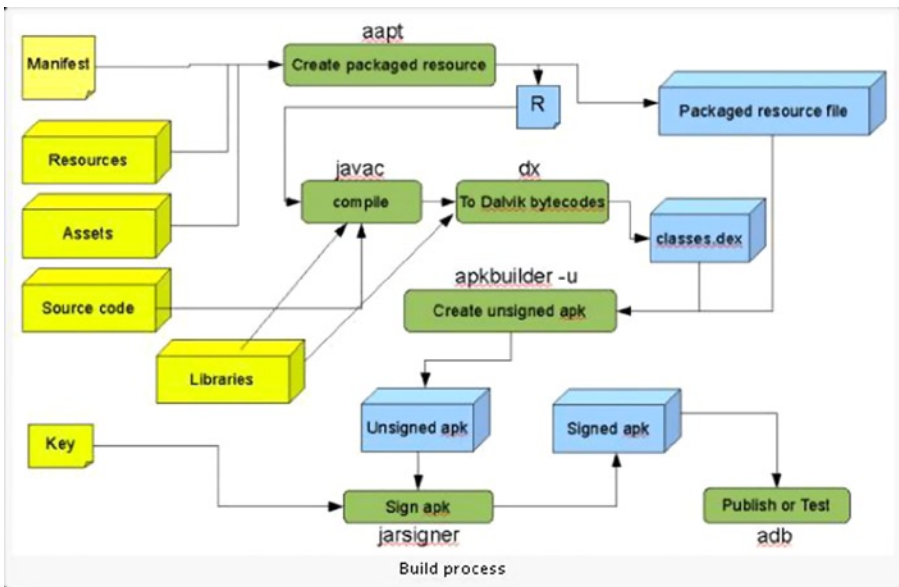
aapt

Manifest

Create packaged resource

R

Packaged resource file

Resources

javac

dx

compile

To Dalvik bytecodes

Assets

classes.dex

apkbuilder -u

Source code

Create unsigned apk

Libraries

Unsigned apk

Signed apk

Key

Sign apk

Publish or Test

jarsigner

adb

Build process